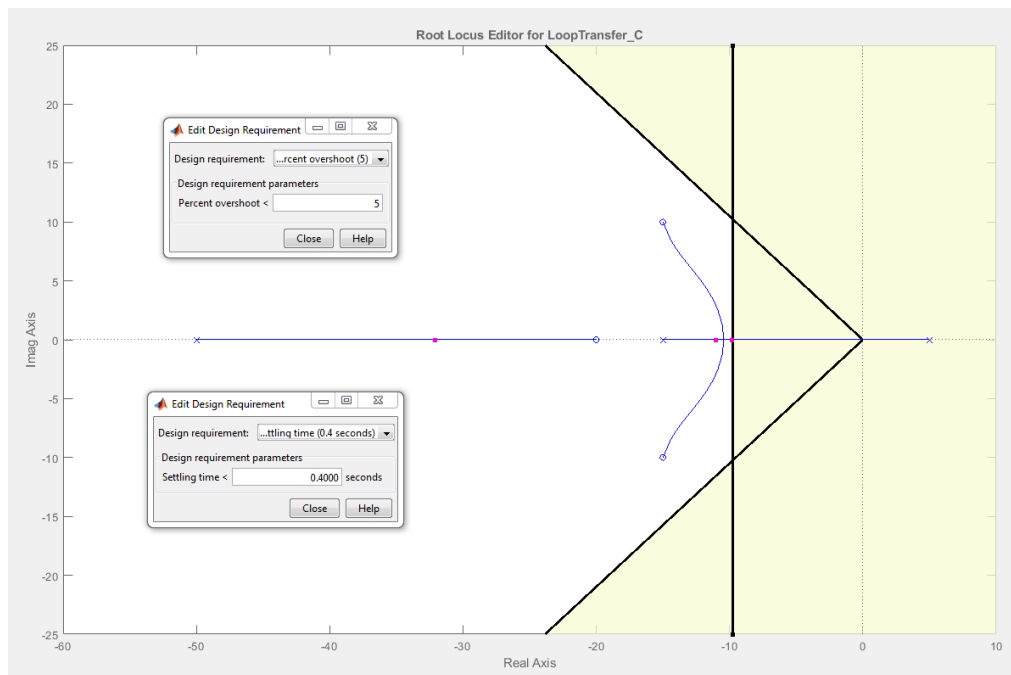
Root Locus Editor for LoopTransfer_C

Edit Design Requirement

Design requirement: ...rcent overshoot (5)

Design requirement parameters

Percent overshoot < 5

Close Help

Edit Design Requirement

Design requirement: ...ttling time (0.4 seconds)

Design requirement parameters

Settling time < 0.4000 seconds

Close Help

25
20
15
10
5
0
-5
-10
-15
-20
-25

Imag Axis

-60 -50 -40 -30 -20 -10 0 10

Real Axis